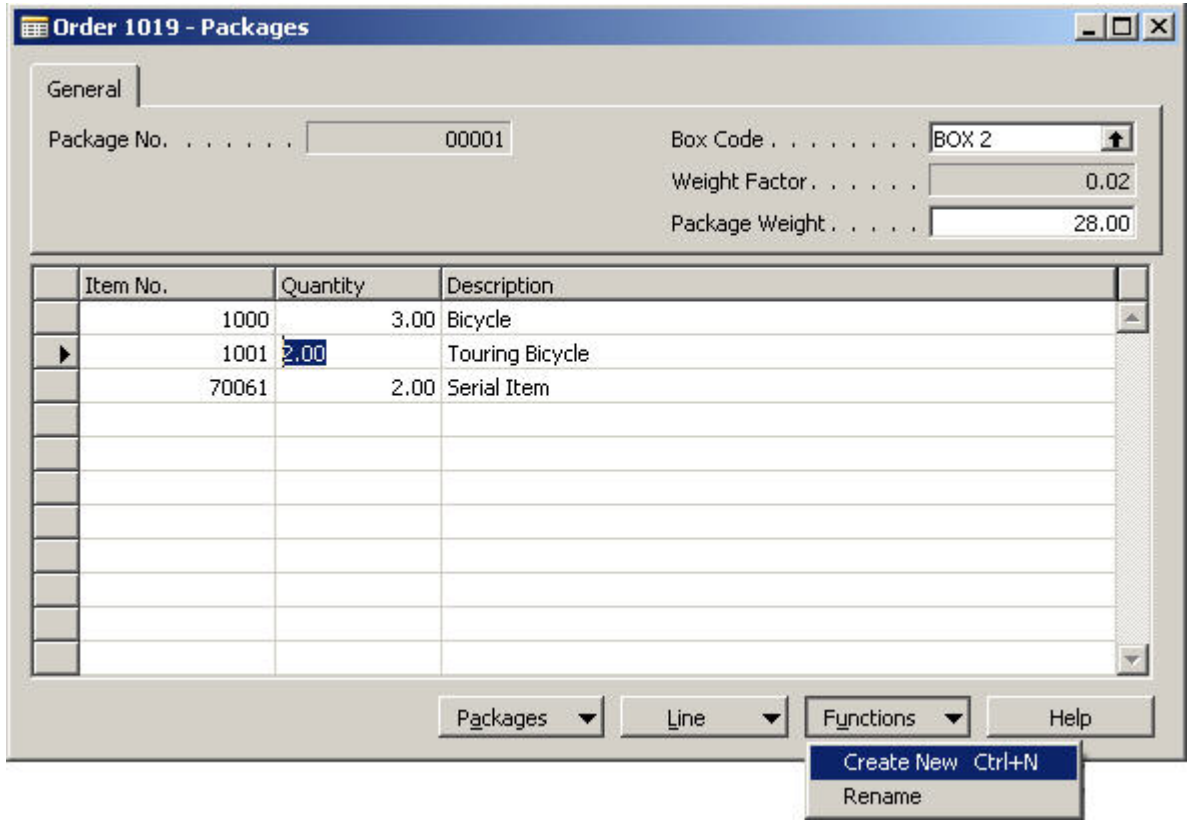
Order 1019 - Packages

General

Package No. . . . . . . . 00001

Box Code . . . . . . . . . BOX 2

Weight Factor . . . . . . 0.02

Package Weight . . . . . 28.00

| Item No. | Quantity | Description |
|---|---|---|
| 1000 | 3.00 | Bicycle |
| 1001 | 2.00 | Touring Bicycle |
| 70061 | 2.00 | Serial Item |

Packages
Line
Functions
Help

Create New Ctrl+N
Rename